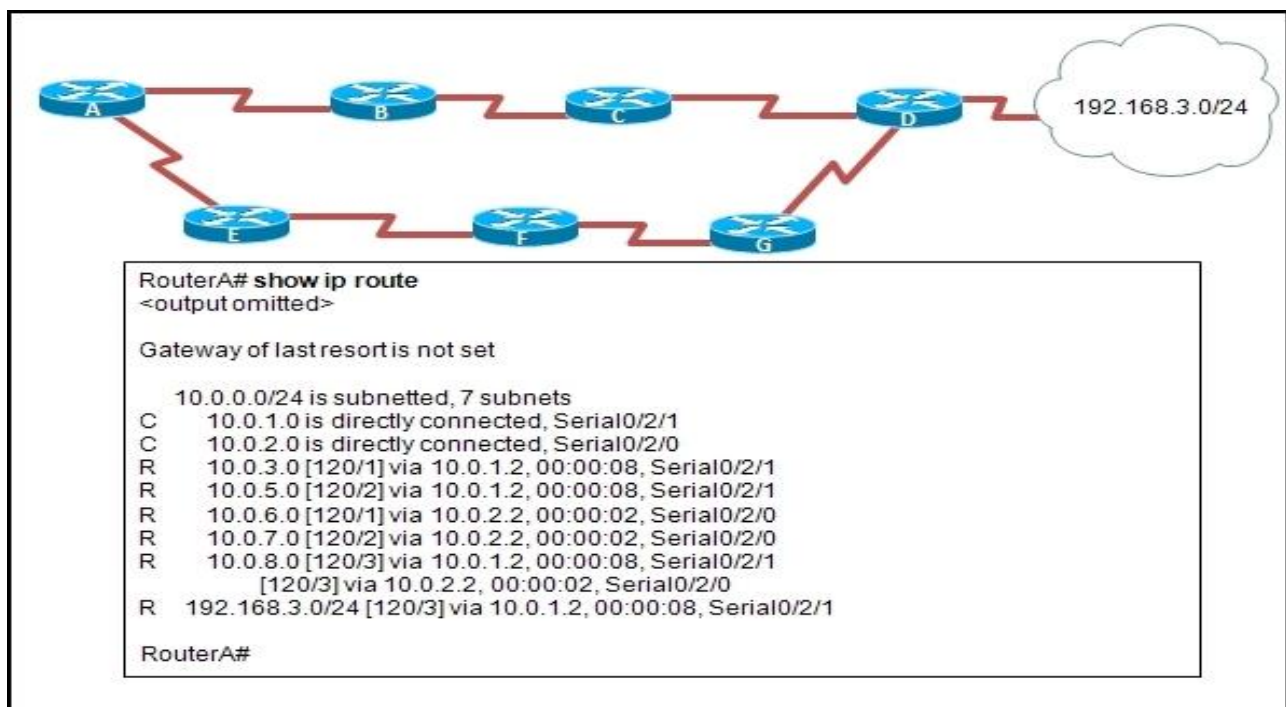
A
B
C
D
192.168.3.0/24
E
F
G

RouterA# **show ip route**
<output omitted>

Gateway of last resort is not set

10.0.0.0/24 is subnetted, 7 subnets
C 10.0.1.0 is directly connected, Serial0/2/1
C 10.0.2.0 is directly connected, Serial0/2/0
R 10.0.3.0 [120/1] via 10.0.1.2, 00:00:08, Serial0/2/1
R 10.0.5.0 [120/2] via 10.0.1.2, 00:00:08, Serial0/2/1
R 10.0.6.0 [120/1] via 10.0.2.2, 00:00:02, Serial0/2/0
R 10.0.7.0 [120/2] via 10.0.2.2, 00:00:02, Serial0/2/0
R 10.0.8.0 [120/3] via 10.0.1.2, 00:00:08, Serial0/2/1
[120/3] via 10.0.2.2, 00:00:02, Serial0/2/0
R 192.168.3.0/24 [120/3] via 10.0.1.2, 00:00:08, Serial0/2/1

RouterA#